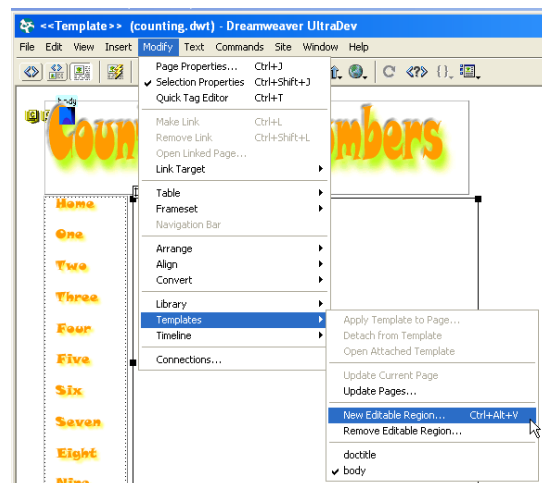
<<Template>> (counting.dwt) - Dreamweaver UltraDev

File Edit View Insert Modify Text Commands Site Window Help

body

Coun mbers

Home
One
Two
Three
Four
Five
Six
Seven
Eight
Nin

Page Properties... Ctrl+J
Selection Properties Ctrl+Shift+J
Quick Tag Editor Ctrl+T
Make Link Ctrl+L
Remove Link Ctrl+Shift+L
Open Linked Page...
Link Target
Table
Frameset
Navigation Bar
Arrange
Align
Convert
Library
Templates
Timeline
Connections...

Apply Template to Page...
Detach from Template
Open Attached Template
Update Current Page
Update Pages...
New Editable Region... Ctrl+Alt+V
Remove Editable Region...
doctitle
body